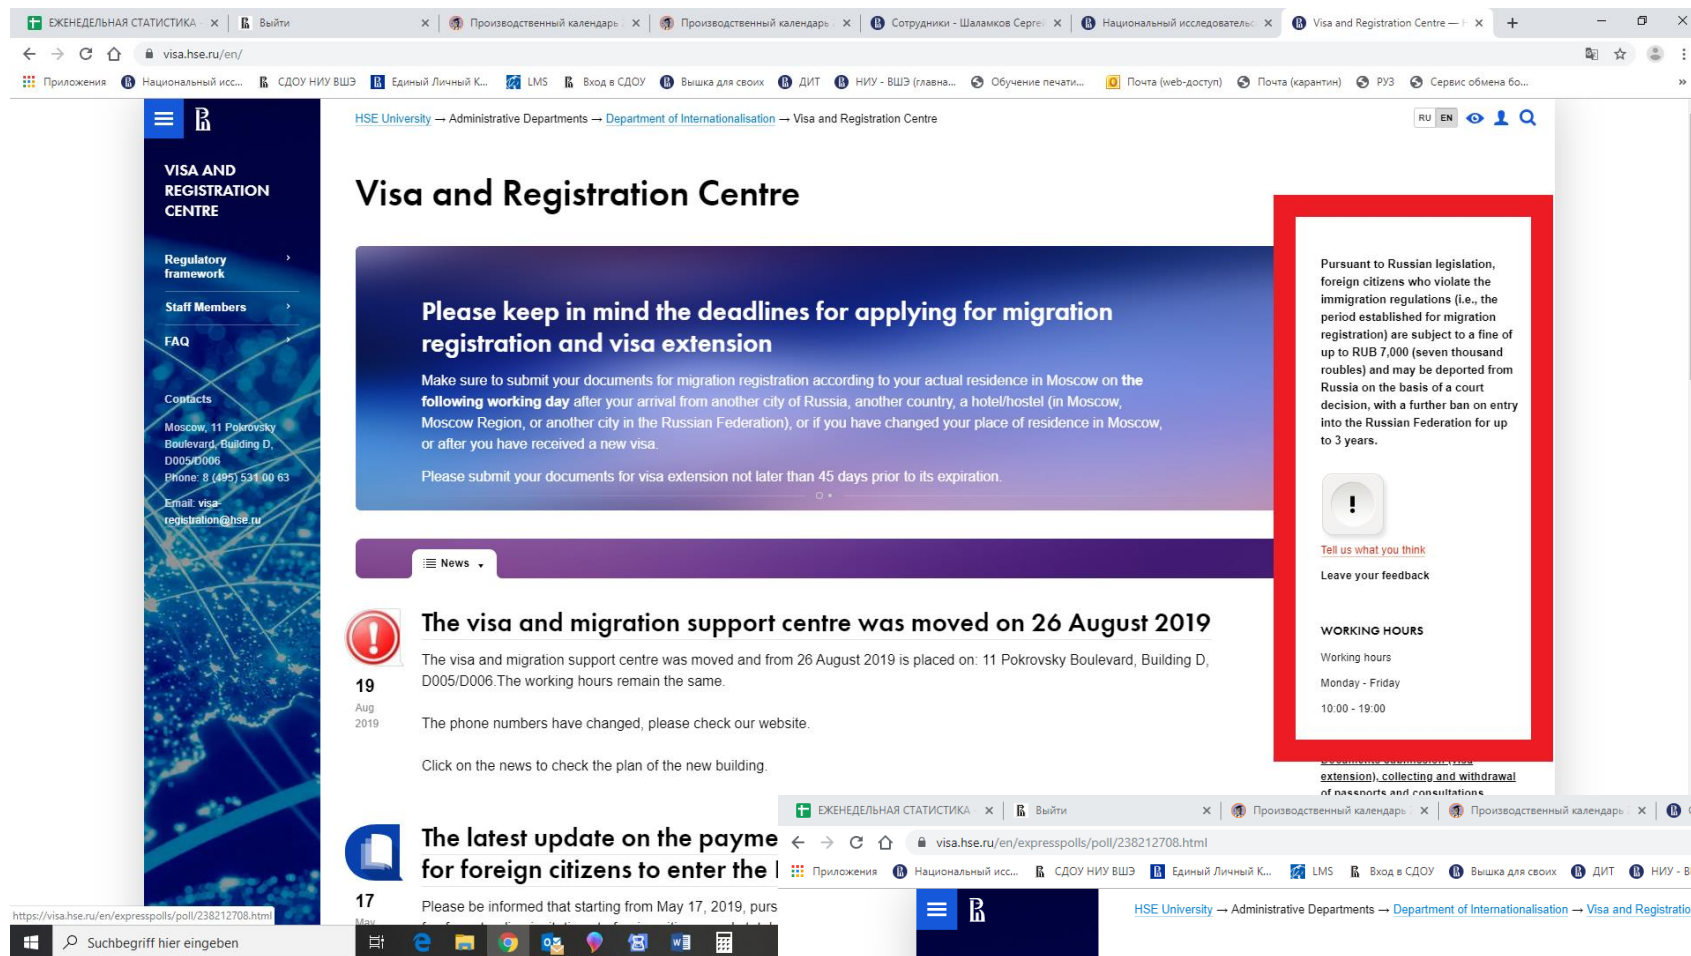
ЕЖЕНЕДЕЛЬНАЯ СТАТИСТИКА × Выйти × Производственный календарь × Производственный календарь × Сотрудники - Шаламков Серге × Национальный исследовательс × Visa and Registration Centre — × +

visa.hse.ru/en/

Приложения Национальный исс... СДОУ НИУ ВШЭ Единый Личный К... LMS Вход в СДОУ Вышка для своих ДИТ НИУ - ВШЭ (главна... Обучение печати... Почта (web-доступ) Почта (карантин) РУЗ Сервис обмена бо...

HSE University → Administrative Departments → Department of Internationalisation → Visa and Registration Centre

RU EN

VISA AND REGISTRATION CENTRE

Regulatory framework

Staff Members

FAQ

Contacts

Moscow, 11 Pokrovsky Boulevard, Building D, D005/D006
Phone: 8 (495) 531 00 63

Email: visa-registration@hse.ru

Visa and Registration Centre

Please keep in mind the deadlines for applying for migration registration and visa extension

Make sure to submit your documents for migration registration according to your actual residence in Moscow on the following working day after your arrival from another city of Russia, another country, a hotel/hostel (in Moscow, Moscow Region, or another city in the Russian Federation), or if you have changed your place of residence in Moscow, or after you have received a new visa.

Please submit your documents for visa extension not later than 45 days prior to its expiration.

News

The visa and migration support centre was moved on 26 August 2019

19
Aug
2019

The visa and migration support centre was moved and from 26 August 2019 is placed on: 11 Pokrovsky Boulevard, Building D, D005/D006.The working hours remain the same.

The phone numbers have changed, please check our website.

Click on the news to check the plan of the new building.

The latest update on the payme
for foreign citizens to enter the

17
May

Please be informed that starting from May 17, 2019, purs

Pursuant to Russian legislation, foreign citizens who violate the immigration regulations (i.e., the period established for migration registration) are subject to a fine of up to RUB 7,000 (seven thousand roubles) and may be deported from Russia on the basis of a court decision, with a further ban on entry into the Russian Federation for up to 3 years.

!

Tell us what you think

Leave your feedback

WORKING HOURS

Working hours

Monday - Friday

10:00 - 19:00

extension), collecting and withdrawal of passports and consultations

ЕЖЕНЕДЕЛЬНАЯ СТАТИСТИКА × Выйти × Производственный календарь × Производственный календарь ×

visa.hse.ru/en/expresspolls/poll/238212708.html

Приложения Национальный исс... СДОУ НИУ ВШЭ Единый Личный К... LMS Вход в СДОУ Вышка для своих ДИТ НИУ - В

HSE University → Administrative Departments → Department of Internationalisation → Visa and Registratio

https://visa.hse.ru/en/expresspolls/poll/238212708.html

Suchbegriff hier eingeben